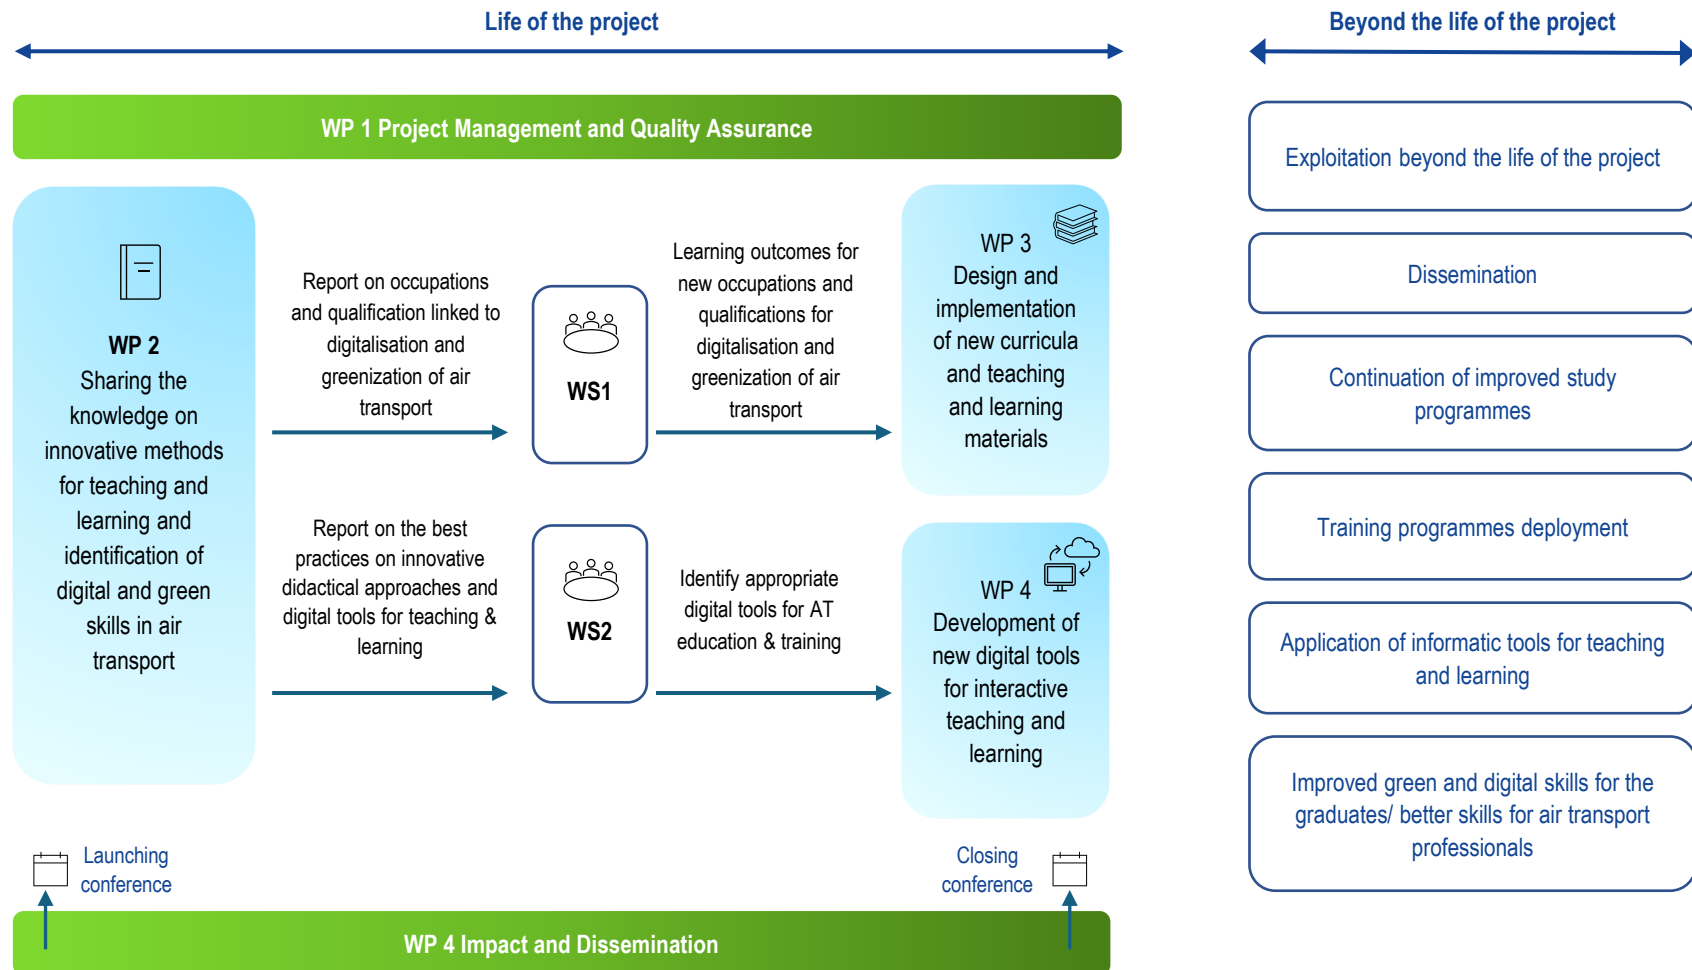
Life of the project

Beyond the life of the project

WP 1 Project Management and Quality Assurance

WP 2
Sharing the knowledge on innovative methods for teaching and learning and identification of digital and green skills in air transport

Report on occupations and qualification linked to digitalisation and greenization of air transport

WS1

Learning outcomes for new occupations and qualifications for digitalisation and greenization of air transport

WP 3
Design and implementation of new curricula and teaching and learning materials

Report on the best practices on innovative didactical approaches and digital tools for teaching & learning

WS2

Identify appropriate digital tools for AT education & training

WP 4
Development of new digital tools for interactive teaching and learning

Exploitation beyond the life of the project

Dissemination

Continuation of improved study programmes

Training programmes deployment

Application of informatic tools for teaching and learning

Improved green and digital skills for the graduates/ better skills for air transport professionals

Launching conference

Closing conference

WP 4 Impact and Dissemination